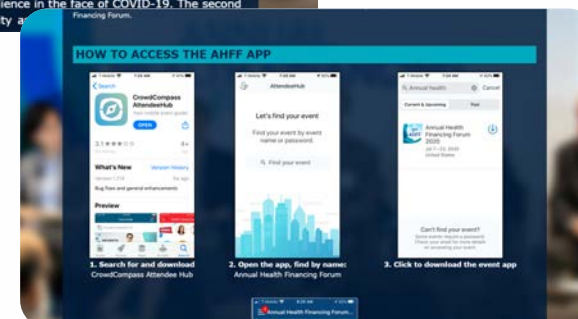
ilience in the face of COVID-19. The second
ty a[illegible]

Financing Forum.

HOW TO ACCESS THE AHFF APP

Search

CrowdCompass AttendeeHub

OPEN

What's New

Version History

Bug fixes and general enhancements

Preview

AttendeeHub

Let's find your event

Find your event by event name or password.

Find your event

Annual health

Cancel

Current & Upcoming

Past

Annual Health Financing Forum 2020

Can't find your event?

1. Search for and download CrowdCompass Attendee Hub

2. Open the app, find by name: Annual Health Financing Forum

3. Click to download the event app

Annual Health Financing Forum...